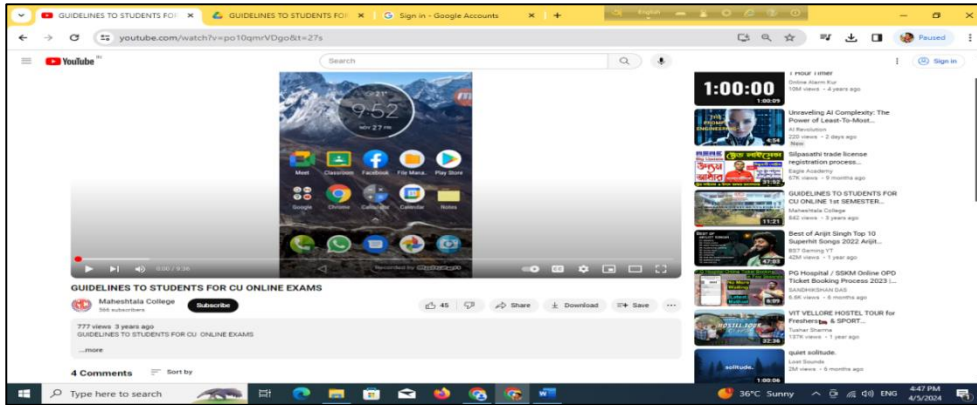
GUIDELINES TO STUDENTS FOR
GUIDELINES TO STUDENTS FOR
Sign in - Google Accounts
youtube.com/watch?v=po10qmrVDgo&t=27s
Paused
YouTube IN
Search
Sign in
9:52
27 m
Meet
Classroom
Facebook
File Mana..
Play Store
Google
Chrome
Calculator
Calendar
Notes
0:00 / 9:36
GUIDELINES TO STUDENTS FOR CU ONLINE EXAMS
Maheshtala College
366 subscribers
Subscribe
45
Share
Download
Save
777 views 3 years ago
GUIDELINES TO STUDENTS FOR CU ONLINE EXAMS
...more
4 Comments
Sort by
1 Hour Timer
Online Alarm Kur
10M views • 4 years ago
1:00:00
1:00:05
Unraveling AI Complexity: The Power of Least-To-Most...
AI Revolution
220 views • 2 days ago
New
Silpasathi trade license registration process...
Eagle Academy
57K views • 9 months ago
31:52
GUIDELINES TO STUDENTS FOR CU ONLINE 1st SEMESTER...
Maheshtala College
842 views • 3 years ago
11:21
Best of Arijit Singh Top 10 Superhit Songs 2022 Arijit...
BST Gaming YT
42M views • 1 year ago
47:53
PG Hospital / SSKM Online OPD Ticket Booking Process 2023 |...
SANDHIKSHAN DAS
5.6K views • 6 months ago
6:09
VIT VELLORE HOSTEL TOUR for Freshers & SPORT...
Tushar Sharma
137K views • 1 year ago
22:36
quiet solitude.
Lost Sounds
2M views • 9 months ago
1:00:06
Type here to search
36°C Sunny
ENG
4:47 PM
4/5/2024